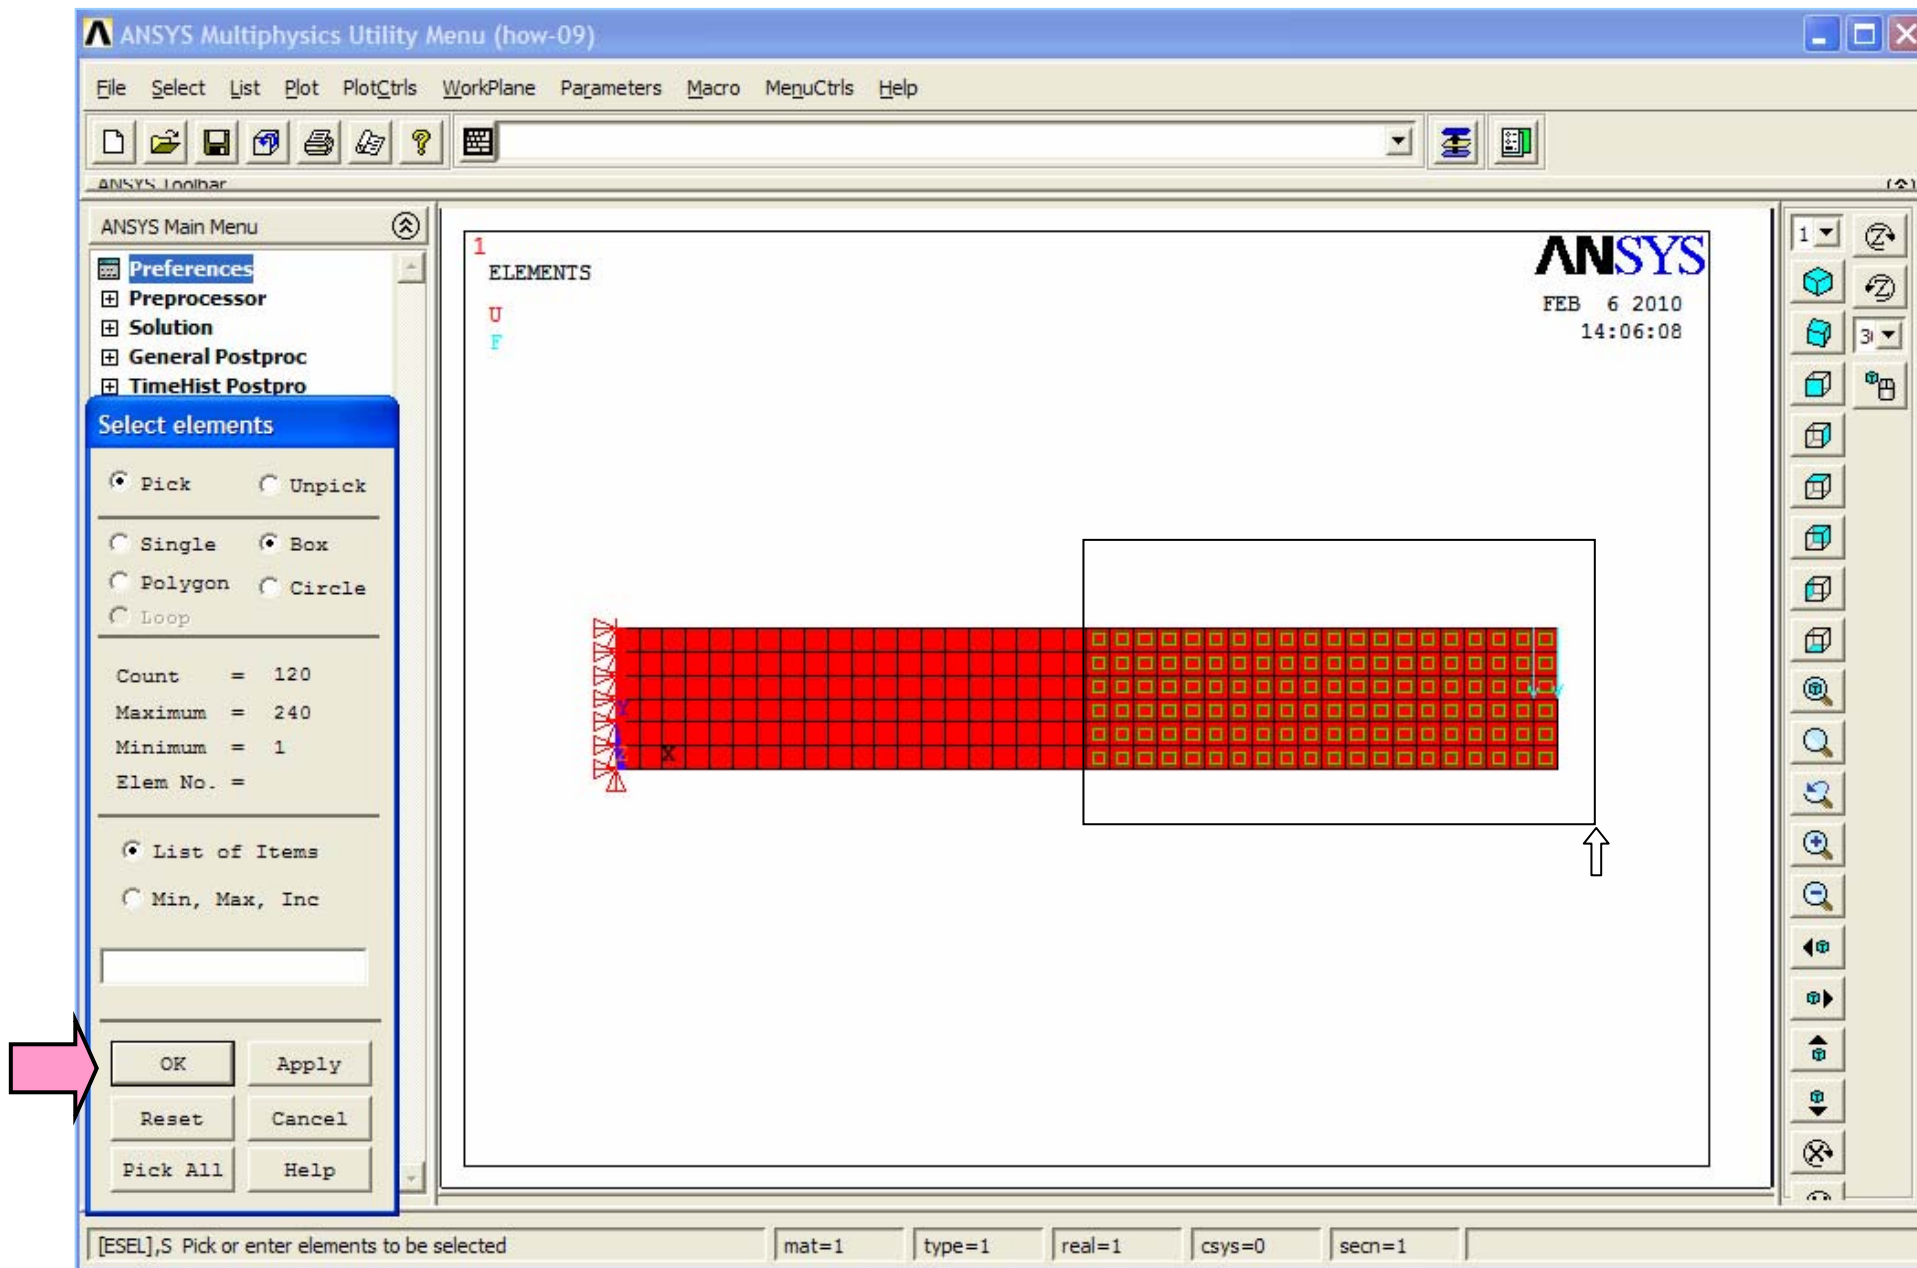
ANSYS Multiphysics Utility Menu (how-09)

File Select List Plot PlotCtrls WorkPlane Parameters Macro MenuCtrls Help

ANSYS Toolbar

ANSYS Main Menu

Preferences
Preprocessor
Solution
General Postproc
TimeHist Postpro

Select elements

Pick
Unpick

Single
Box
Polygon
Circle
Loop

| Count | = | 120 |
|---|---|---|
| Maximum | = | 240 |
| Minimum | = | 1 |
| Elem No. | = | |

List of Items
Min, Max, Inc

OK
Apply
Reset
Cancel
Pick All
Help

1
ELEMENTS

U
F

ANSYS
FEB 6 2010
14:06:08

Y
Z
X

1
3

[ESEL],S Pick or enter elements to be selected
mat=1
type=1
real=1
csys=0
secn=1